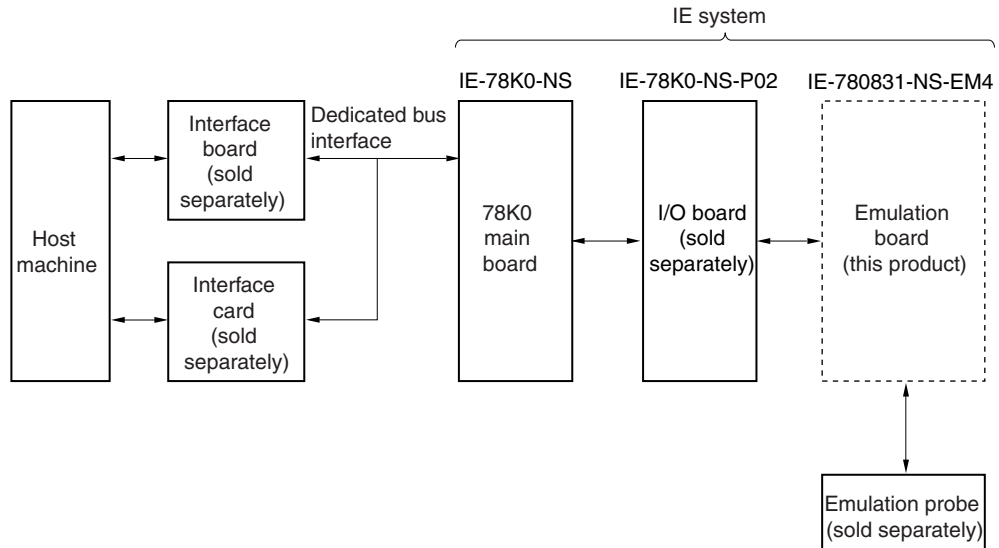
IE system

IE-78K0-NS

IE-78K0-NS-P02

IE-780831-NS-EM4

Host machine

Interface board (sold separately)

Dedicated bus interface

Interface card (sold separately)

78K0 main board

I/O board (sold separately)

Emulation board (this product)

Emulation probe (sold separately)